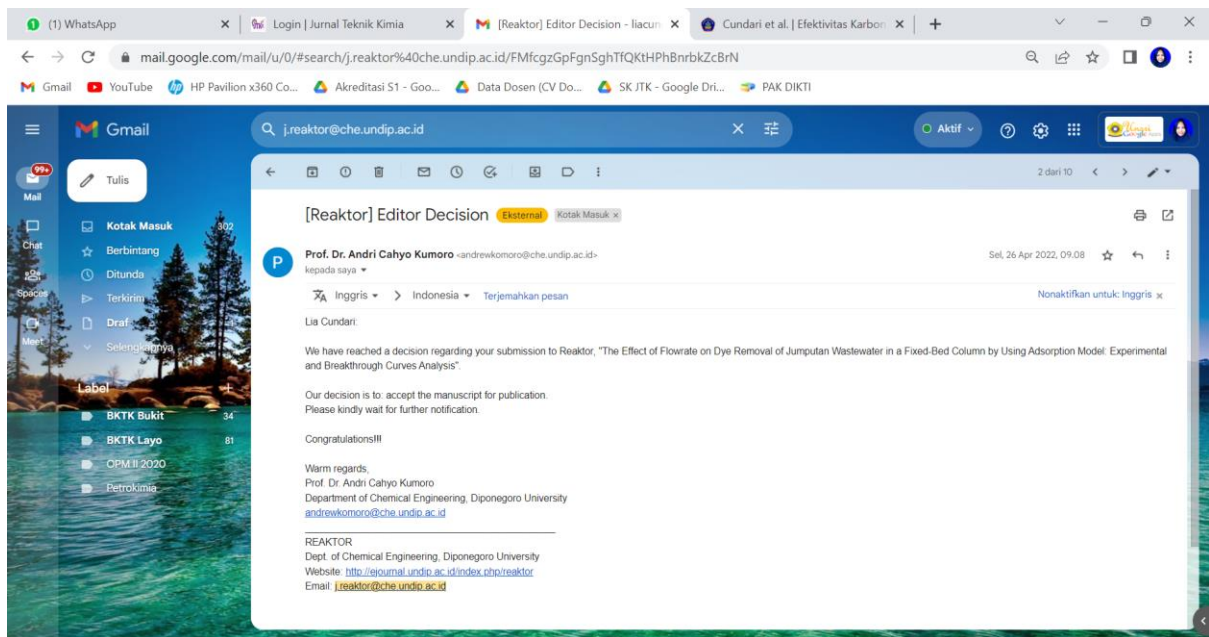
(1) WhatsApp | Login | Jurnal Teknik Kimia | [Reaktor] Editor Decision - liacun | Cundari et al. | Efektivitas Karbon | +

mail.google.com/mail/u/0/#search/j.reaktor%40che.undip.ac.id/FMfcgzGpFgnSghTfQKtHPhBnrbkZcBrN

Gmail | YouTube | HP Pavilion x360 Co... | Akreditasi S1 - Goo... | Data Dosen (CV Do... | SK JTK - Google Dri... | PAK DIKTI

Gmail

j.reaktor@che.undip.ac.id

Aktif

99+
Mail
Chat
Spaces
Meet

Tulis

Kotak Masuk 302
Berbintang
Ditunda
Terkirim
Draf
Selengkapnya

Label +
BKTK Bukit 34
BKTK Layo 81
OPM II 2020
Petrokimia

2 dari 10

[Reaktor] Editor Decision Eksternal Kotak Masuk ×

P
Prof. Dr. Andri Cahyo Kumoro <andrewkomoro@che.undip.ac.id>
kepada saya
Sel, 26 Apr 2022, 09.08

Inggris > Indonesia Terjemahkan pesan
Nonaktifkan untuk: Inggris ×

Lia Cundari:

We have reached a decision regarding your submission to Reaktor, "The Effect of Flowrate on Dye Removal of Jumputan Wastewater in a Fixed-Bed Column by Using Adsorption Model: Experimental and Breakthrough Curves Analysis".

Our decision is to: accept the manuscript for publication.
Please kindly wait for further notification.

Congratulations!!!

Warm regards,
Prof. Dr. Andri Cahyo Kumoro
Department of Chemical Engineering, Diponegoro University
andrewkomoro@che.undip.ac.id

REAKTOR
Dept. of Chemical Engineering, Diponegoro University
Website: http://ejournal.undip.ac.id/index.php/reaktor
Email: j.reaktor@che.undip.ac.id